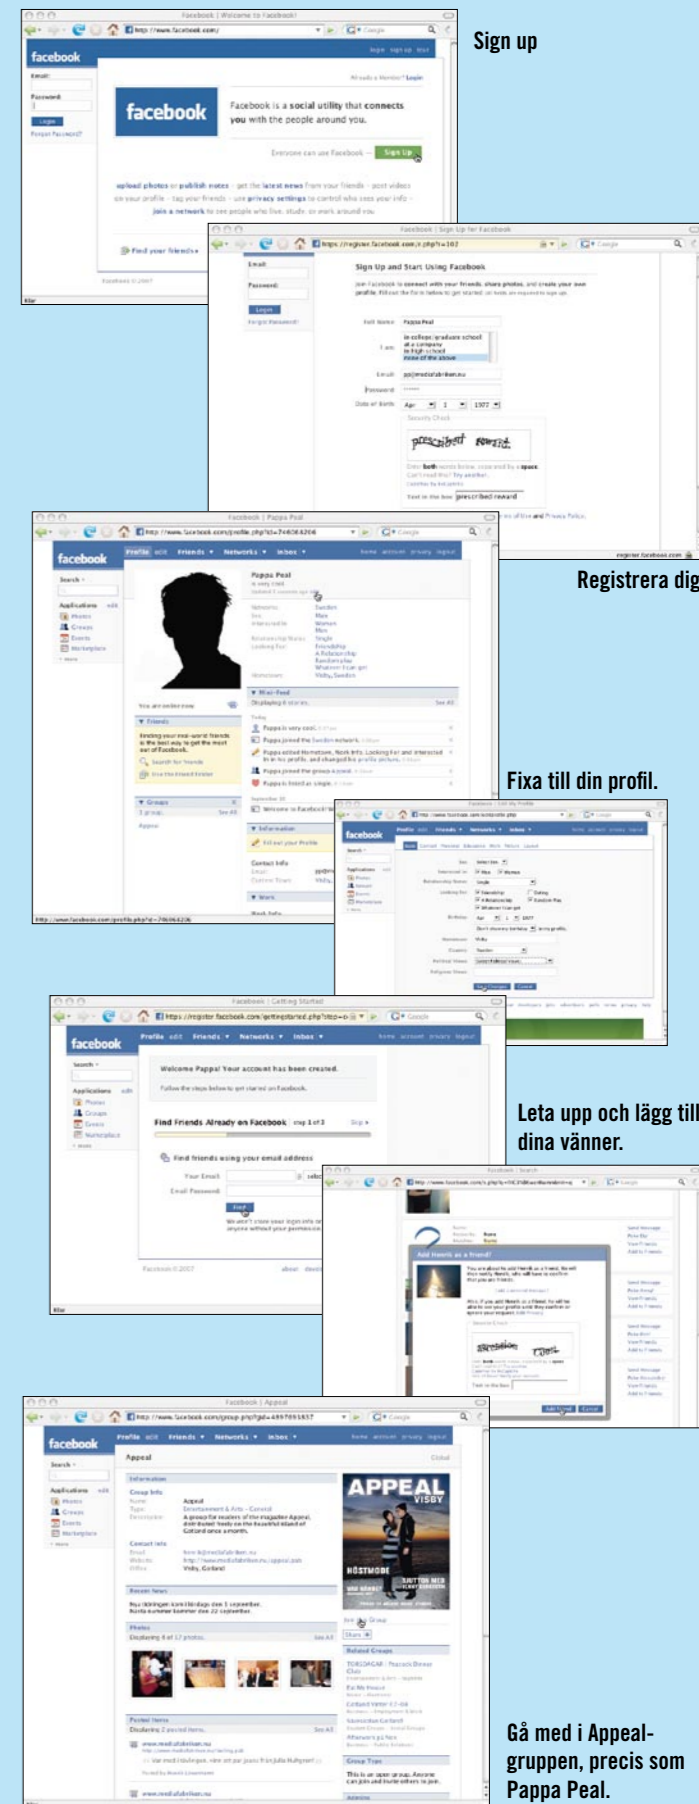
Sign up

facebook

Facebook is a social utility that connects you with the people around you.

Everyone can use Facebook — Sign Up

upload photos or publish notes – get the latest news from your friends – post videos on your profile – tag your friends – use privacy settings to control who sees your info – join a network to see people who live, study, or work around you.

Find your friends »

Sign Up and Start Using Facebook

Full Name: Pappa Peal

Registrera dig

Pappa Peal

Fixa till din profil.

Welcome Pappa! Your account has been created.

Find Friends Already on Facebook

Find friends using your email address

Leta upp och lägg till dina vänner.

Add friends as a friend?

Appeal

APPEAL VISBY

HÖSTMODE

Gå med i Appeal-gruppen, precis som Pappa Peal.